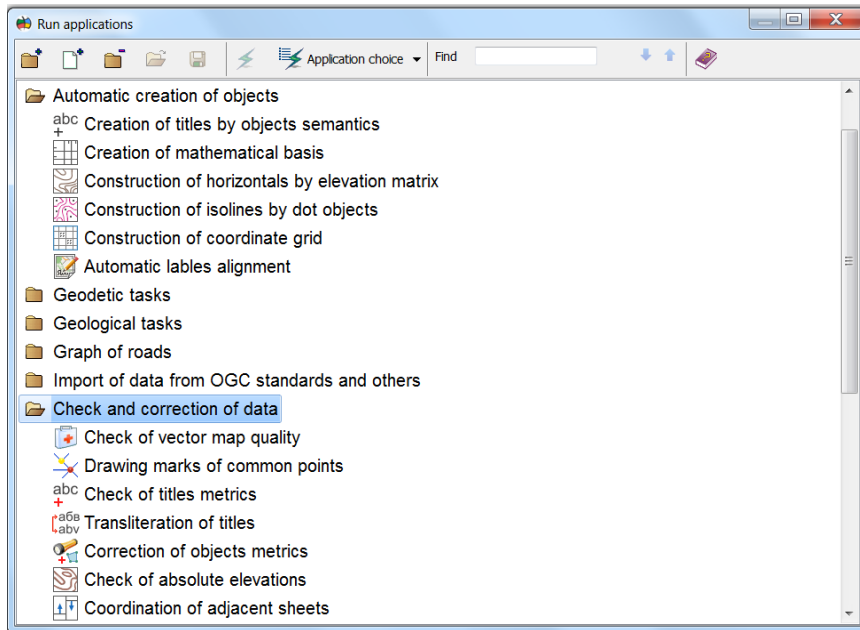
Run applications

Application choice
Find

Automatic creation of objects
abc
Creation of titles by objects semantics
Creation of mathematical basis
Construction of horizontals by elevation matrix
Construction of isolines by dot objects
Construction of coordinate grid
Automatic lables alignment
Geodetic tasks
Geological tasks
Graph of roads
Import of data from OGC standards and others
Check and correction of data
Check of vector map quality
Drawing marks of common points
abc
Check of titles metrics
абв
abv
Transliteration of titles
Correction of objects metrics
Check of absolute elevations
Coordination of adjacent sheets